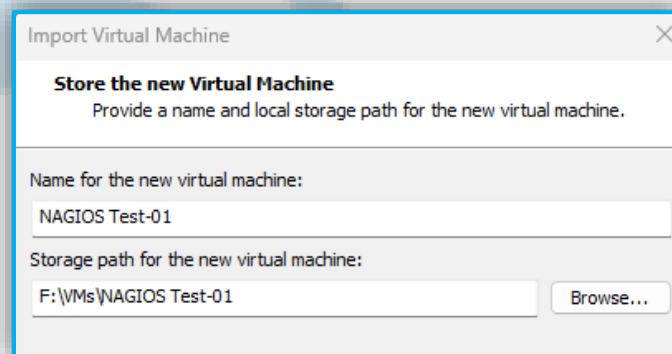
Import Virtual Machine

Store the new Virtual Machine
Provide a name and local storage path for the new virtual machine.

Name for the new virtual machine:

NAGIOS Test-01

Storage path for the new virtual machine:

F:\VMs\NAGIOS Test-01

Browse...